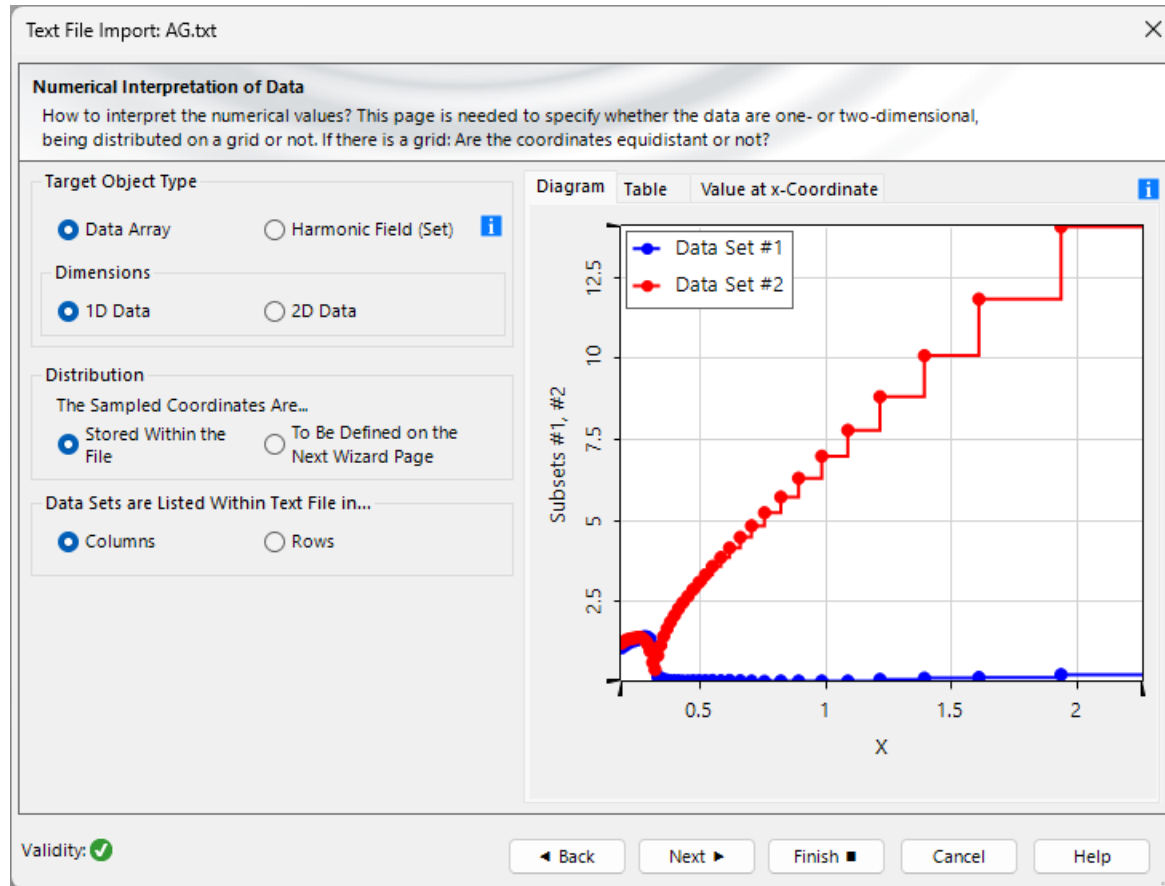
Text File Import: AG.txt

Numerical Interpretation of Data

How to interpret the numerical values? This page is needed to specify whether the data are one- or two-dimensional, being distributed on a grid or not. If there is a grid: Are the coordinates equidistant or not?

Target Object Type

Data Array Harmonic Field (Set)

Dimensions

1D Data 2D Data

Distribution

The Sampled Coordinates Are...

Stored Within the File To Be Defined on the Next Wizard Page

Data Sets are Listed Within Text File in...

Columns Rows

Diagram Table Value at x-Coordinate

Data Set #1
Data Set #2

12.5
10
7.5
5
2.5

Subsets #1, #2

0.5 1 1.5 2

X

Validity:

◄ Back Next ► Finish ■ Cancel Help